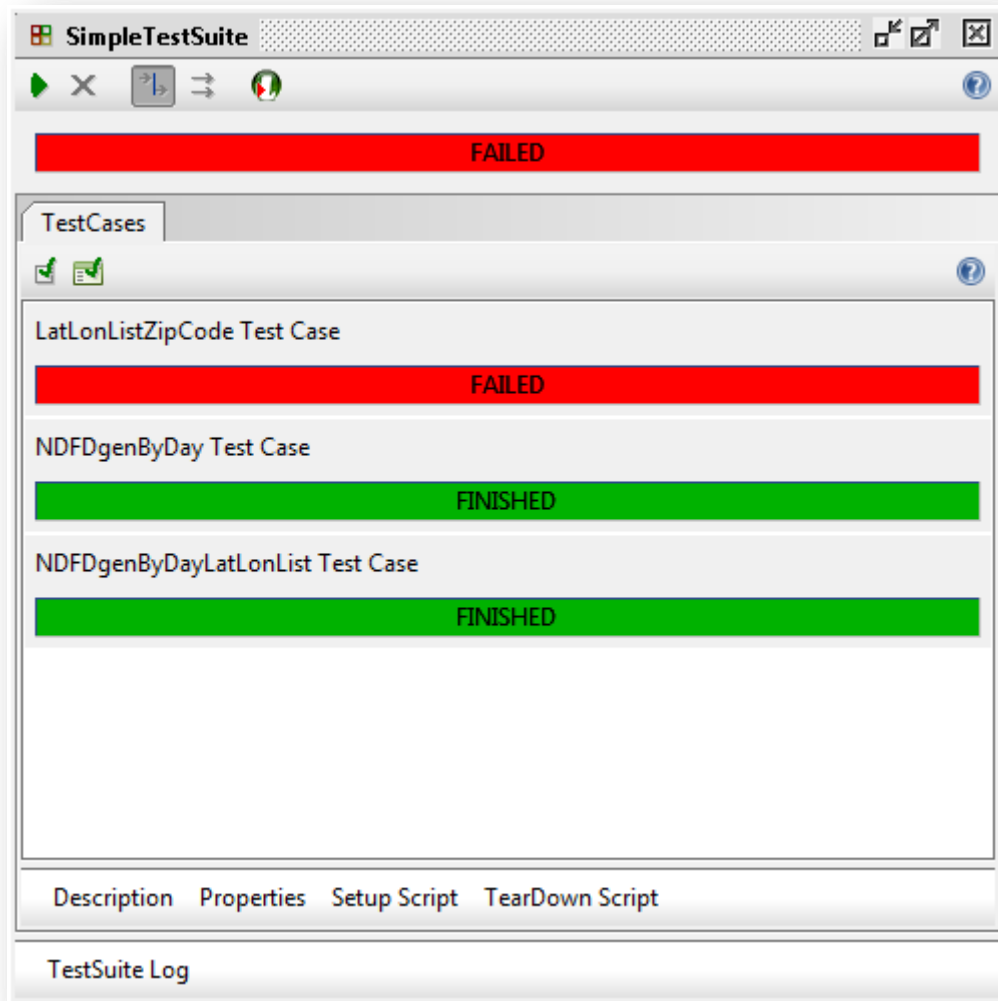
SimpleTestSuite

FAILED

TestCases

LatLonListZipCode Test Case

FAILED

NDFDgenByDay Test Case

FINISHED

NDFDgenByDayLatLonList Test Case

FINISHED

Description Properties Setup Script TearDown Script

TestSuite Log